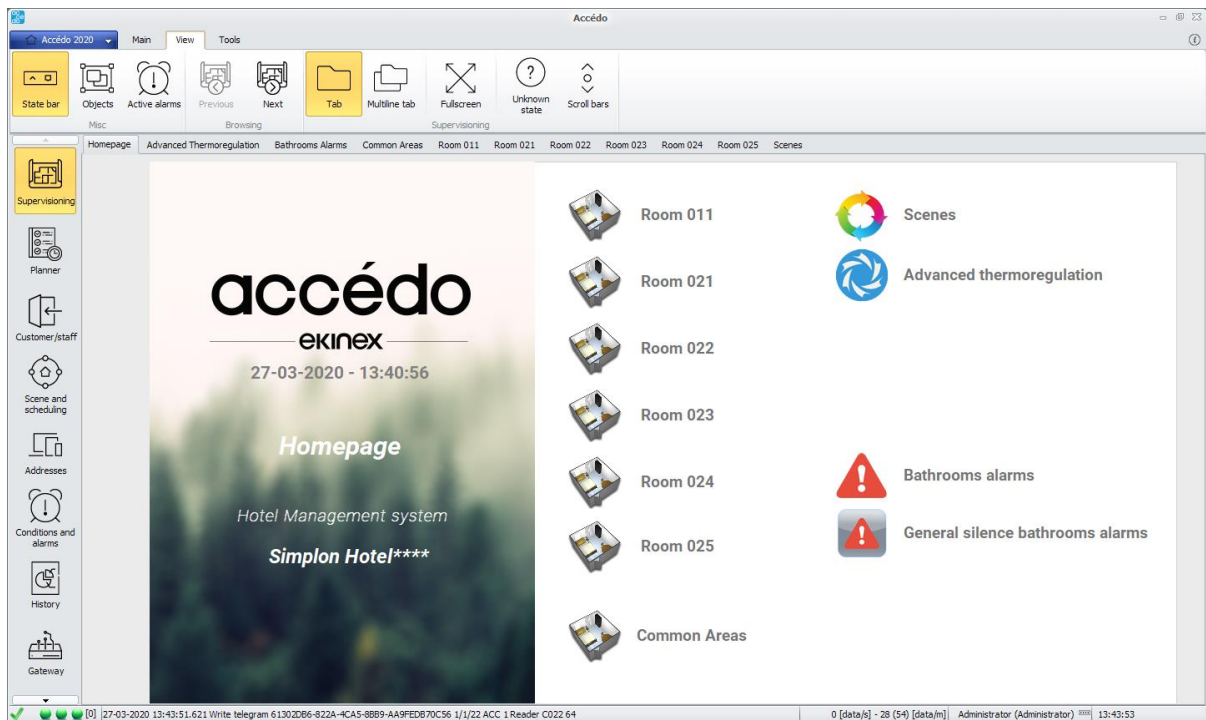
Accédo

Accédo 2020 Main View Tools

State bar Objects Active alarms
Misc
Previous Next
Browsing
Tab Multiline tab Fullscreen Unknown state Scroll bars
Supervisioning

Homepage Advanced Thermoregulation Bathrooms Alarms Common Areas Room 011 Room 021 Room 022 Room 023 Room 024 Room 025 Scenes

Supervisioning
Planner
Customer/staff
Scene and scheduling
Addresses
Conditions and alarms
History
Gateway

accédo
ekinex
27-03-2020 - 13:40:56

Homepage

Hotel Management system

Simplon Hotel****

Room 011
Room 021
Room 022
Room 023
Room 024
Room 025
Common Areas

Scenes
Advanced thermoregulation

Bathrooms alarms
General silence bathrooms alarms

[0] 27-03-2020 13:43:51.621 Write telegram 61302DB6-822A-4CA5-8BB9-AA9FEDB70C56 1/1/22 ACC 1 Reader C022 64

0 [data/s] - 28 (54) [data/m] Administrator (Administrator) 13:43:53